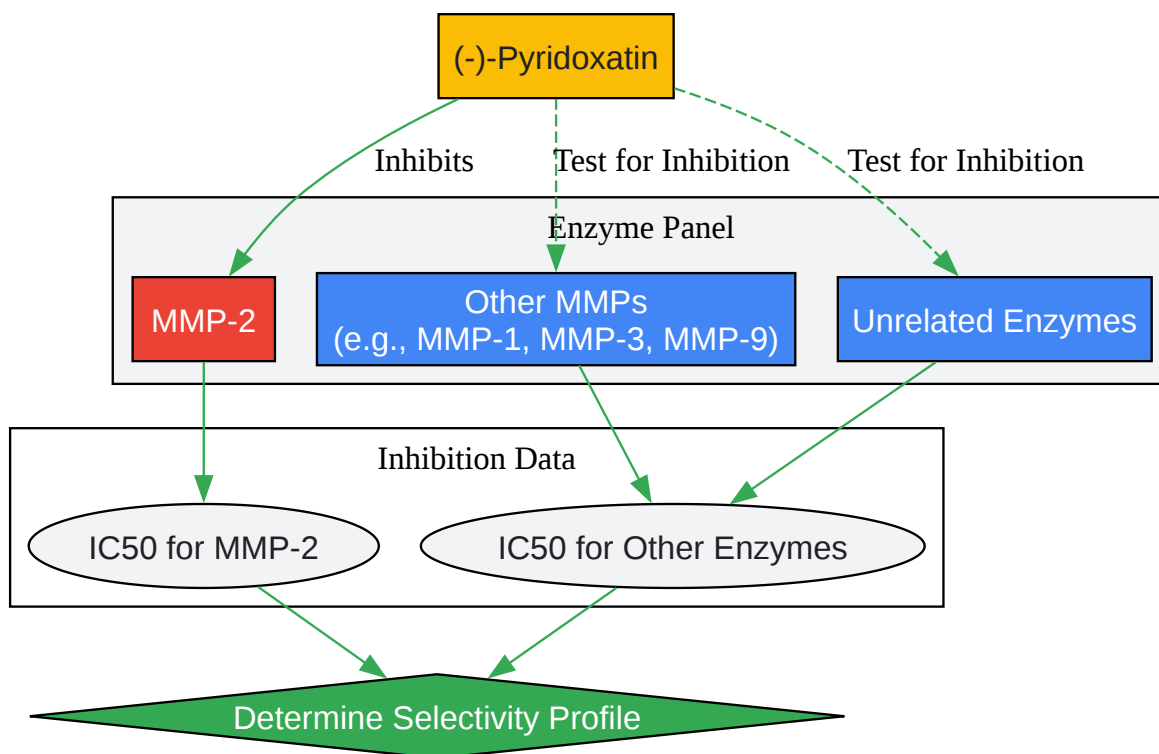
(-)-Pyridoxatin

Inhibits

Test for Inhibition

Test for Inhibition

Enzyme Panel

MMP-2

Other MMPs
(e.g., MMP-1, MMP-3, MMP-9)

Unrelated Enzymes

Inhibition Data

IC50 for MMP-2

IC50 for Other Enzymes

Determine Selectivity Profile